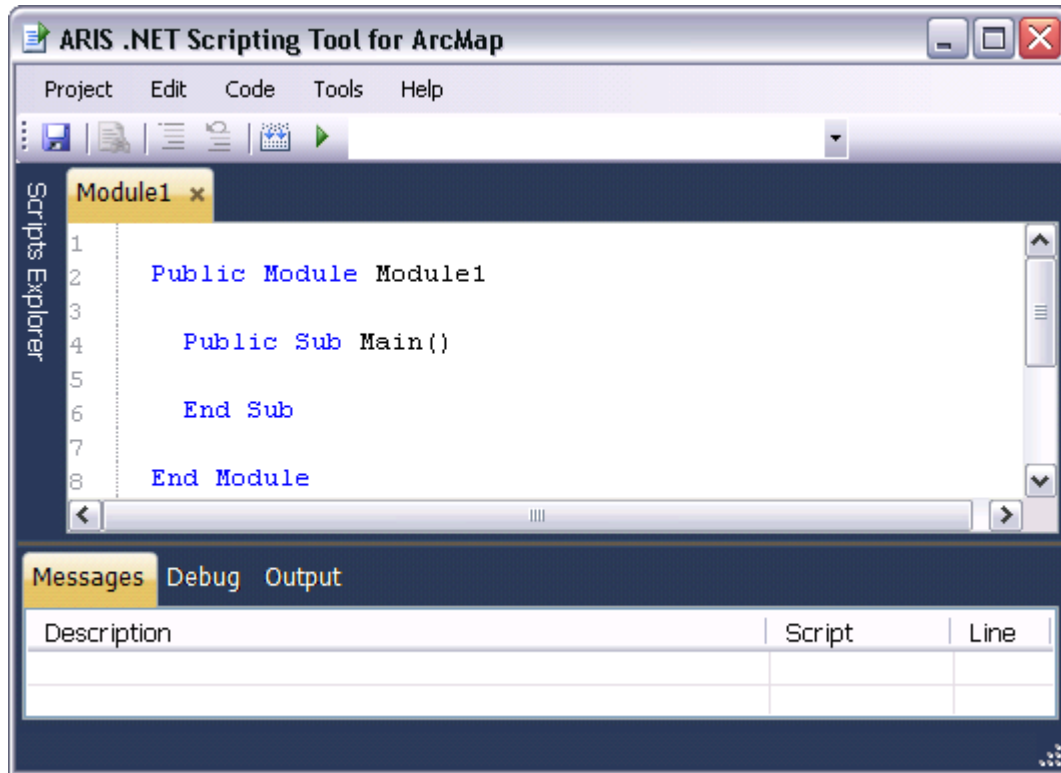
ARIS .NET Scripting Tool for ArcMap

Project Edit Code Tools Help

Scripts Explorer

Module1 ×

1
2 Public Module Module1
3
4 Public Sub Main()
5
6 End Sub
7
8 End Module

Messages Debug Output

| Description | Script | Line |
|---|---|---|
| | | |
| | | |